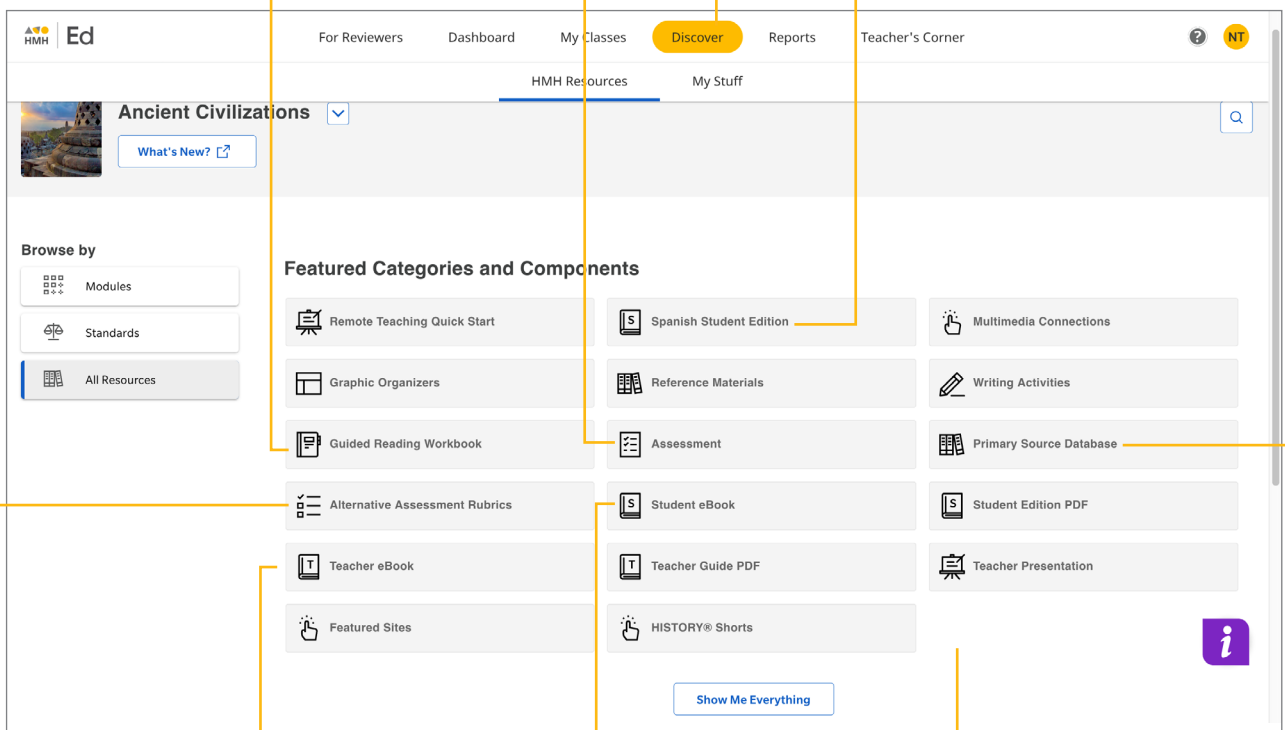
HMH | Ed

For Reviewers Dashboard My Classes Discover Reports Teacher's Corner

NT

HMH Resources My Stuff

Ancient Civilizations

What's New?

Browse by

Modules

Standards

All Resources

Featured Categories and Components

Remote Teaching Quick Start

Spanish Student Edition

Multimedia Connections

Graphic Organizers

Reference Materials

Writing Activities

Guided Reading Workbook

Assessment

Primary Source Database

Alternative Assessment Rubrics

Student eBook

Student Edition PDF

Teacher eBook

Teacher Guide PDF

Teacher Presentation

Featured Sites

HISTORY® Shorts

Show Me Everything

i